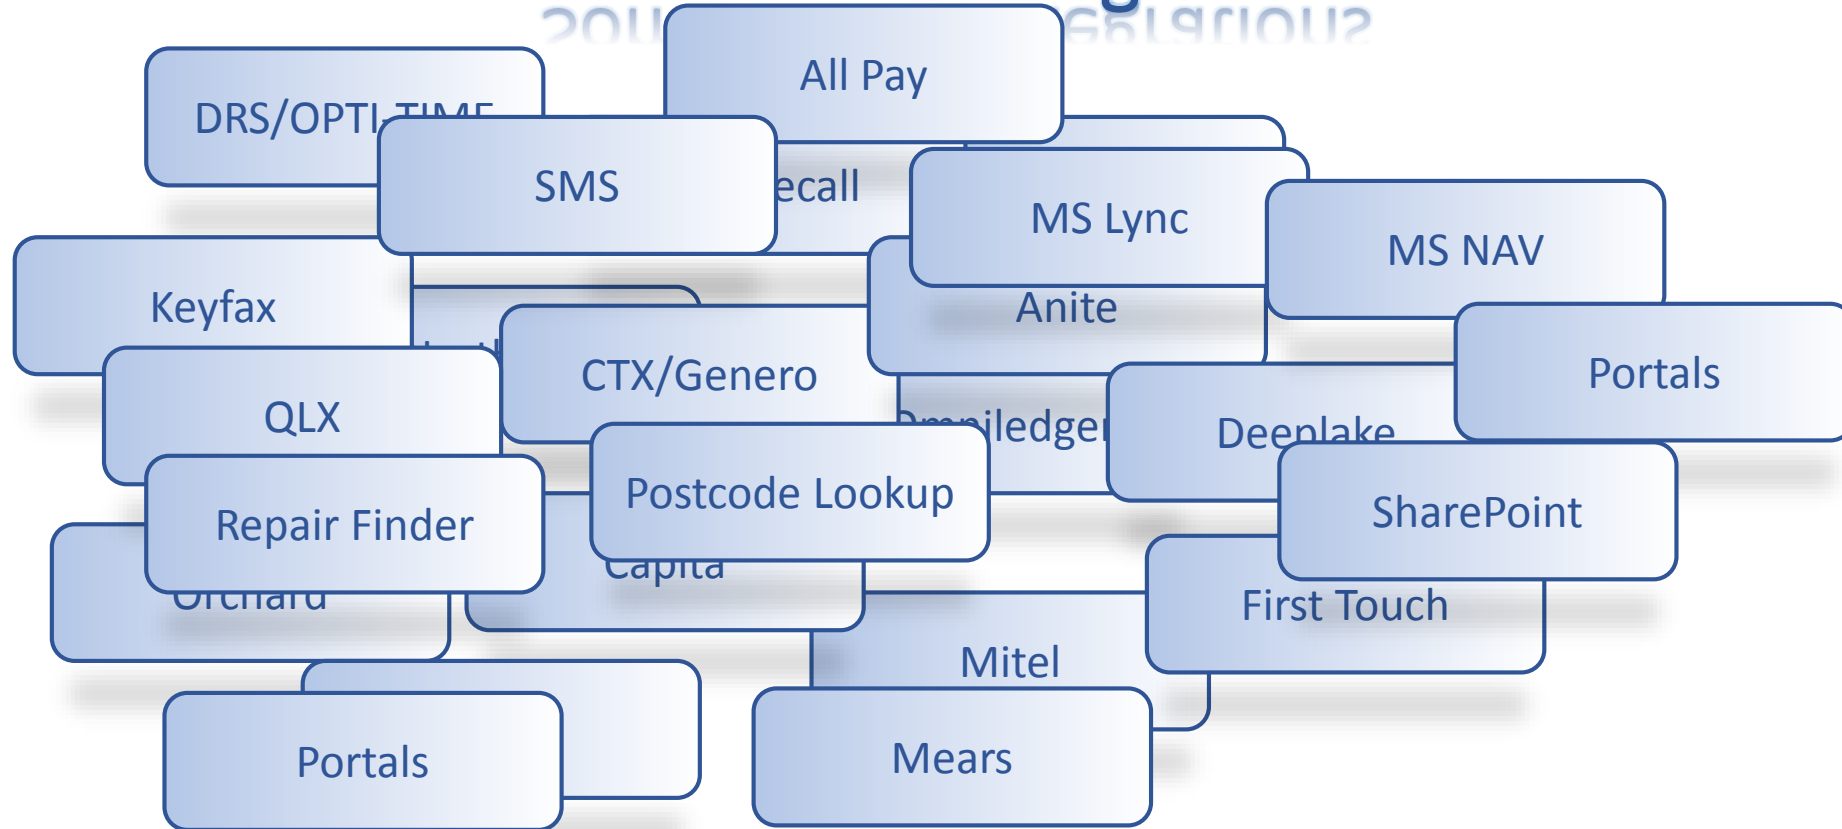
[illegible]

All Pay

DRS/OPTI-TIME

SMS

ecall

MS Lync

MS NAV

Keyfax

Anite

Portals

QLX

CTX/Genero

Omniledger

Deeplake

Postcode Lookup

Repair Finder

SharePoint

Capita

Orchard

First Touch

Mitel

Portals

Mears